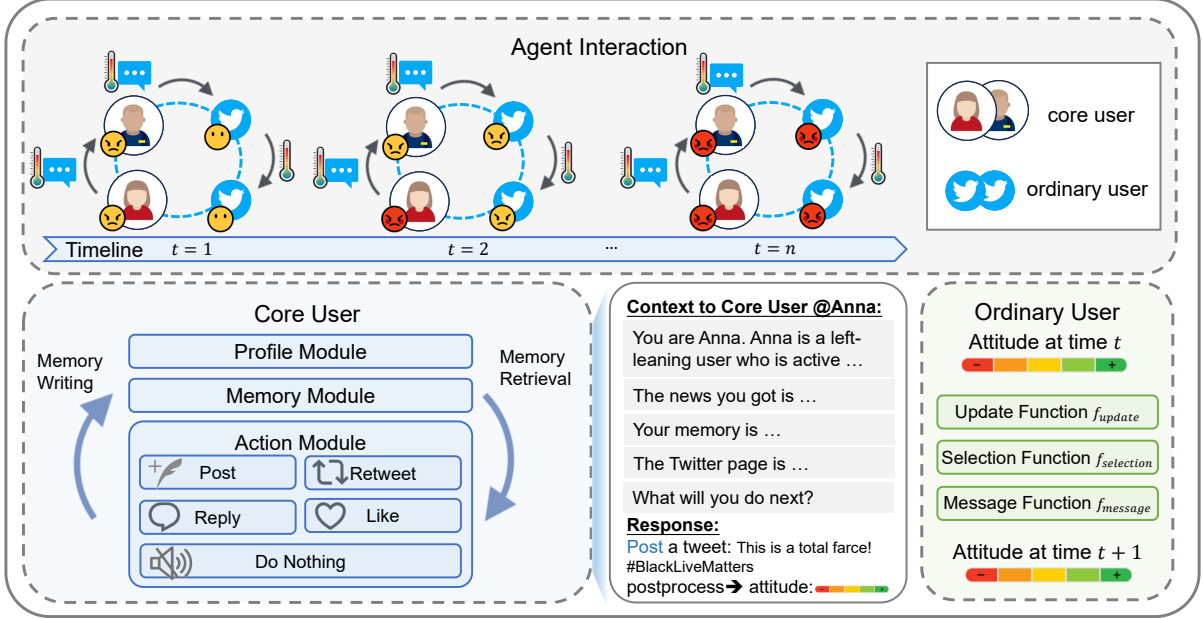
Agent Interaction

core user

ordinary user

Timeline $t = 1$ $t = 2$ ... $t = n$

Core User

Memory Writing

Memory Retrieval

Profile Module

Memory Module

Action Module

Post

Retweet

Reply

Like

Do Nothing

Context to Core User @Anna:

You are Anna. Anna is a left-leaning user who is active …

The news you got is …

Your memory is …

The Twitter page is …

What will you do next?

Response:

Post a tweet: This is a total farce! #BlackLiveMatters

postprocess➔ attitude: - +

Ordinary User

Attitude at time $t$

- +

Update Function $f_{update}$

Selection Function $f_{selection}$

Message Function $f_{message}$

Attitude at time $t + 1$

- +